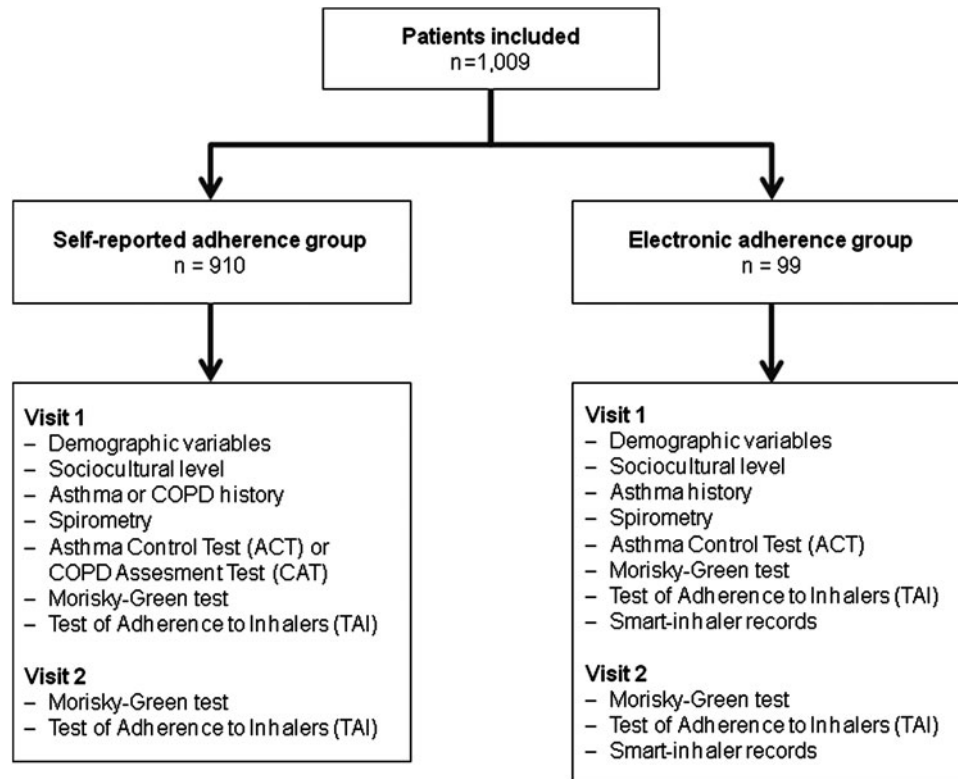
Patients included
n=1,009

Self-reported adherence group
n = 910

Electronic adherence group
n = 99

Visit 1
– Demographic variables
– Sociocultural level
– Asthma or COPD history
– Spirometry
– Asthma Control Test (ACT) or COPD Assesment Test (CAT)
– Morisky-Green test
– Test of Adherence to Inhalers (TAI)

Visit 2
– Morisky-Green test
– Test of Adherence to Inhalers (TAI)

Visit 1
– Demographic variables
– Sociocultural level
– Asthma history
– Spirometry
– Asthma Control Test (ACT)
– Morisky-Green test
– Test of Adherence to Inhalers (TAI)
– Smart-inhaler records

Visit 2
– Morisky-Green test
– Test of Adherence to Inhalers (TAI)
– Smart-inhaler records